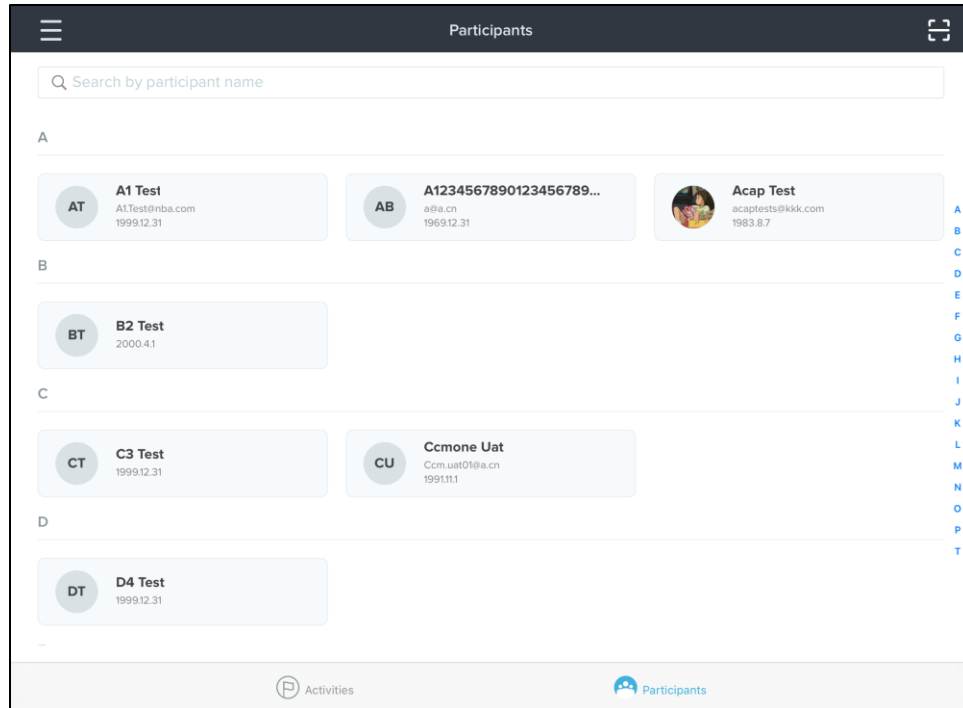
Participants

Search by participant name

A

AT A1 Test
A1.Test@nba.com
1999.12.31

AB A1234567890123456789...
a@a.cn
1969.12.31

Acap Test
acaptests@kkk.com
1983.8.7

A
B
C
D
E
F
G
H
I
J
K
L
M
N
O
P
T

B

BT B2 Test
2000.4.1

C

CT C3 Test
1999.12.31

CU Ccmone Uat
Ccm.uat01@a.cn
1991.11.1

D

DT D4 Test
1999.12.31

Activities

Participants